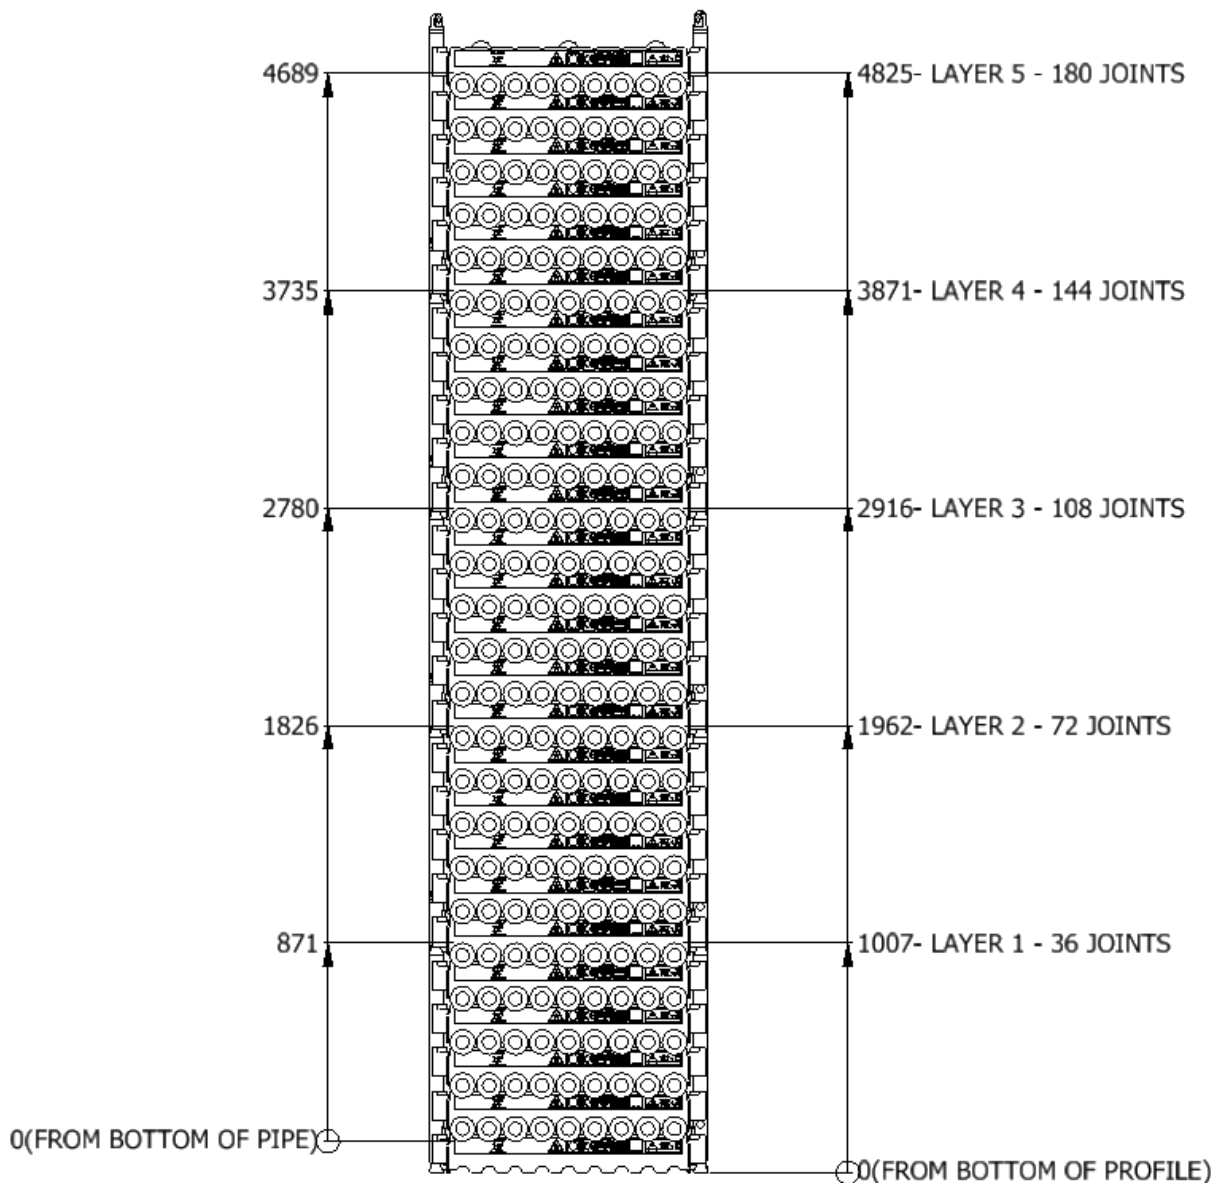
4689
4825- LAYER 5 - 180 JOINTS
3735
3871- LAYER 4 - 144 JOINTS
2780
2916- LAYER 3 - 108 JOINTS
1826
1962- LAYER 2 - 72 JOINTS
871
1007- LAYER 1 - 36 JOINTS
0(FROM BOTTOM OF PIPE)
0(FROM BOTTOM OF PROFILE)